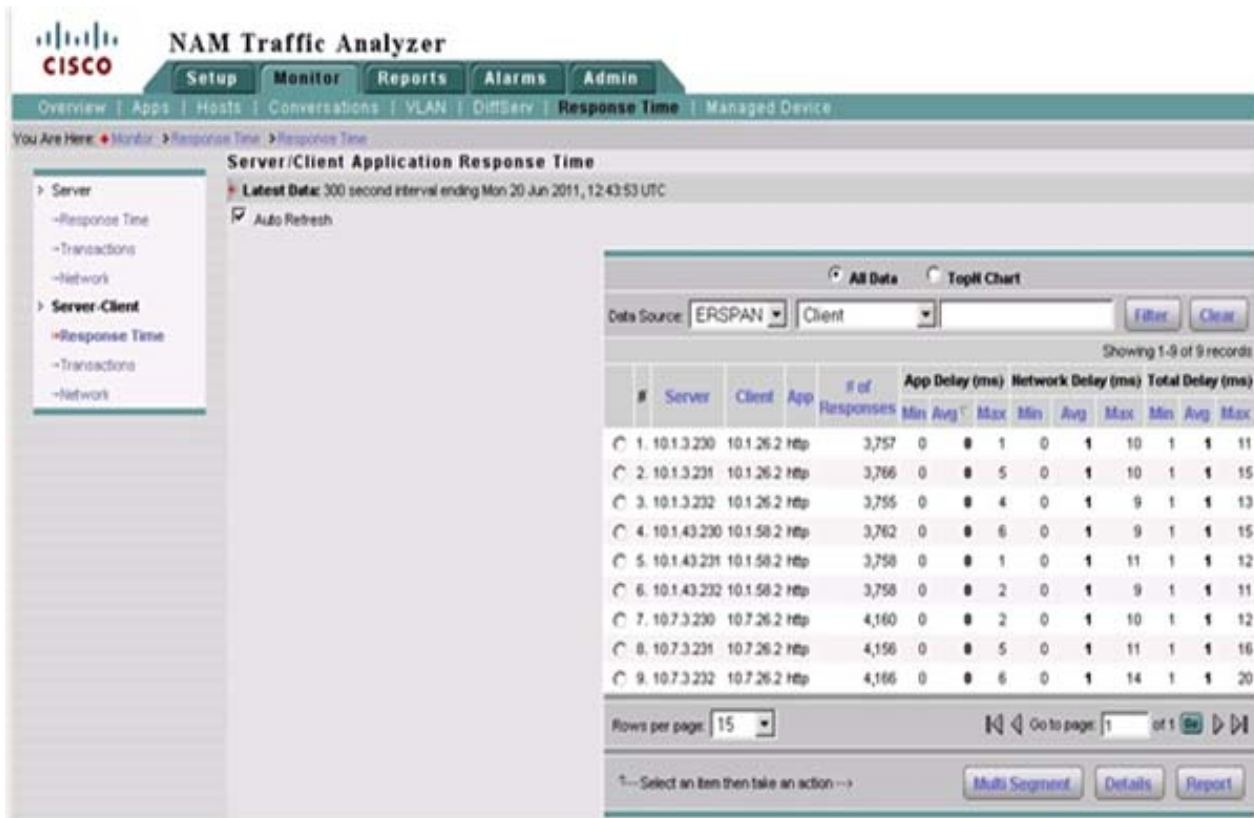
CISCO NAM Traffic Analyzer

Setup | Monitor | Reports | Alarms | Admin

Overview | Apps | Hosts | Conversations | VLAN | DiffServ | Response Time | Managed Device

You Are Here: ♦ Monitor > Response Time > Response Time

Server/Client Application Response Time

Latest Data: 300 second interval ending Mon 20 Jun 2011, 12:43:53 UTC

Auto Refresh

> Server
-Response Time
-Transactions
-Network
> Server-Client
-Response Time
-Transactions
-Network

All Data   TopN Chart

Data Source: ERSPAN   Client   Filter   Clear

Showing 1-9 of 9 records

| | # | Server | Client | App | # of Responses | App Delay (ms) Min | Avg | Max | Network Delay (ms) Min | Avg | Max | Total Delay (ms) Min | Avg | Max |
|---|---|---|---|---|---|---|---|---|---|---|---|---|---|---|
| ○ | 1. | 10.1.3.230 | 10.1.26.2 | http | 3,757 | 0 | 0 | 1 | 0 | 1 | 10 | 1 | 1 | 11 |
| ○ | 2. | 10.1.3.231 | 10.1.26.2 | http | 3,766 | 0 | 0 | 5 | 0 | 1 | 10 | 1 | 1 | 15 |
| ○ | 3. | 10.1.3.232 | 10.1.26.2 | http | 3,755 | 0 | 0 | 4 | 0 | 1 | 9 | 1 | 1 | 13 |
| ○ | 4. | 10.1.43.230 | 10.1.58.2 | http | 3,762 | 0 | 0 | 6 | 0 | 1 | 9 | 1 | 1 | 15 |
| ○ | 5. | 10.1.43.231 | 10.1.58.2 | http | 3,758 | 0 | 0 | 1 | 0 | 1 | 11 | 1 | 1 | 12 |
| ○ | 6. | 10.1.43.232 | 10.1.58.2 | http | 3,758 | 0 | 0 | 2 | 0 | 1 | 9 | 1 | 1 | 11 |
| ○ | 7. | 10.7.3.230 | 10.7.26.2 | http | 4,160 | 0 | 0 | 2 | 0 | 1 | 10 | 1 | 1 | 12 |
| ○ | 8. | 10.7.3.231 | 10.7.26.2 | http | 4,156 | 0 | 0 | 5 | 0 | 1 | 11 | 1 | 1 | 16 |
| ○ | 9. | 10.7.3.232 | 10.7.26.2 | http | 4,166 | 0 | 0 | 6 | 0 | 1 | 14 | 1 | 1 | 20 |

Rows per page: 15   Go to page: 1 of 1 Go

↑-- Select an item then take an action -->   Multi Segment   Details   Report